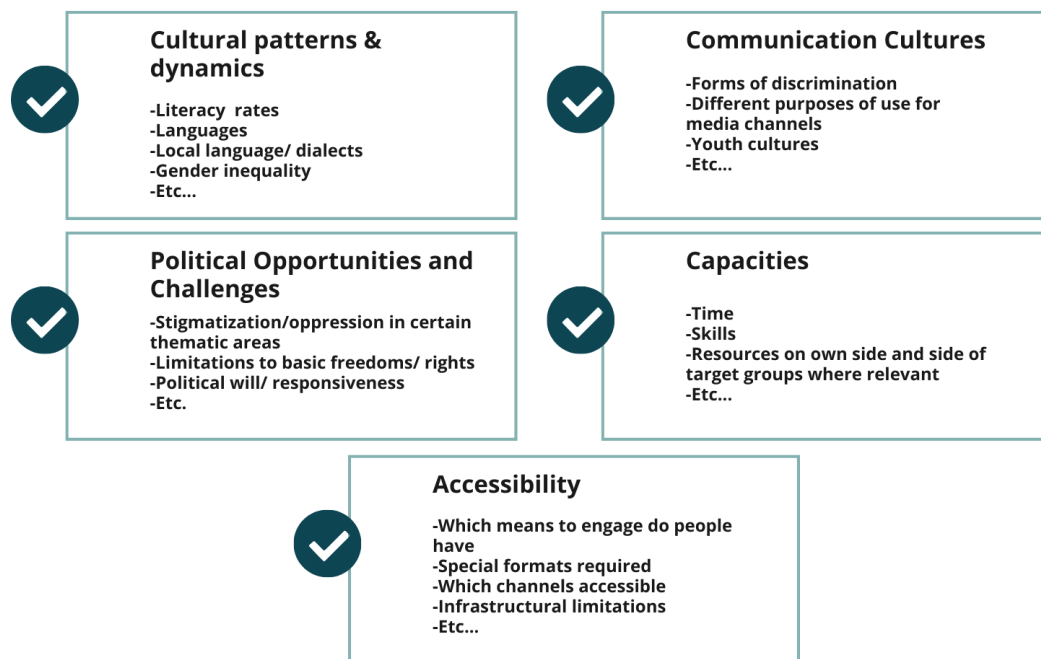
Cultural patterns & dynamics

-Literacy rates
-Languages
-Local language/ dialects
-Gender inequality
-Etc...

Communication Cultures

-Forms of discrimination
-Different purposes of use for media channels
-Youth cultures
-Etc...

Political Opportunities and Challenges

-Stigmatization/oppression in certain thematic areas
-Limitations to basic freedoms/ rights
-Political will/ responsiveness
-Etc.

Capacities

-Time
-Skills
-Resources on own side and side of target groups where relevant
-Etc...

Accessibility

-Which means to engage do people have
-Special formats required
-Which channels accessible
-Infrastructural limitations
-Etc...